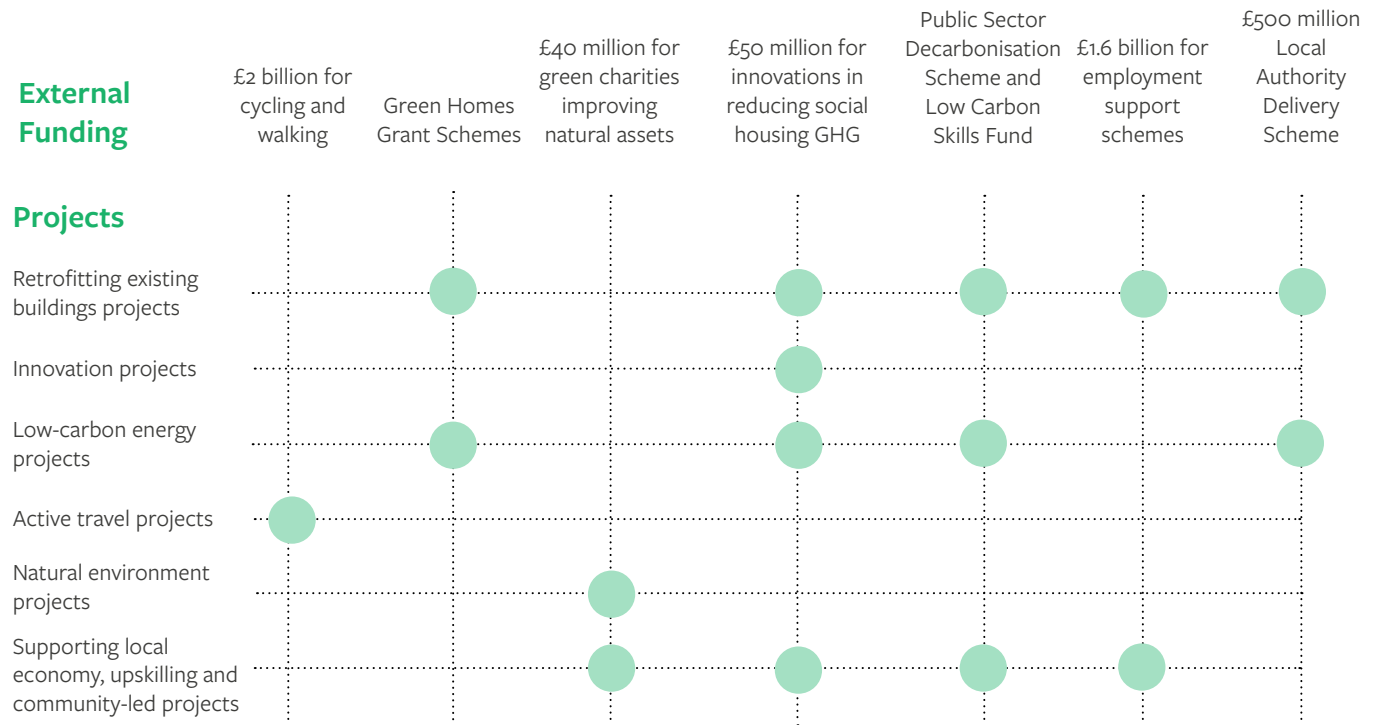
External Funding

£2 billion for cycling and walking

Green Homes Grant Schemes

£40 million for green charities improving natural assets

£50 million for innovations in reducing social housing GHG

Public Sector Decarbonisation Scheme and Low Carbon Skills Fund

£1.6 billion for employment support schemes

£500 million Local Authority Delivery Scheme

Projects

Retrofitting existing buildings projects

Innovation projects

Low-carbon energy projects

Active travel projects

Natural environment projects

Supporting local economy, upskilling and community-led projects